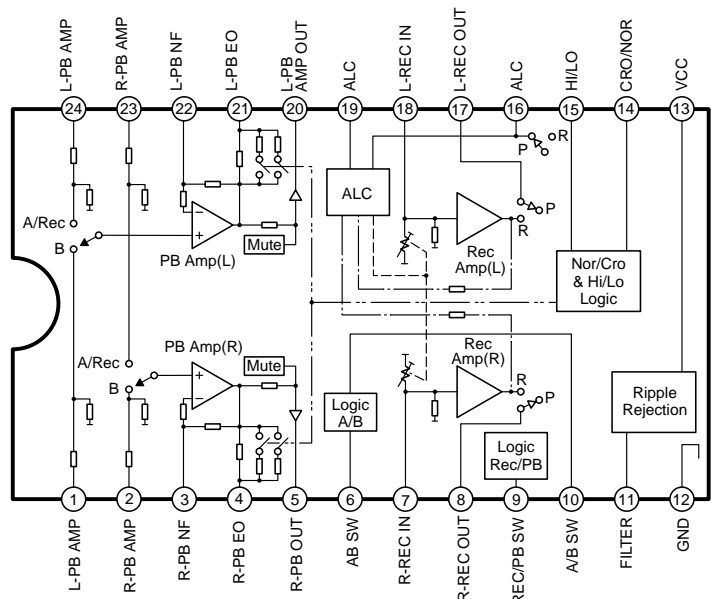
L-PB AMP
R-PB AMP
L-PB NF
L-PB EO
L-PB AMP OUT
ALC
L-REC IN
L-REC OUT
ALC
HI/LO
CRO/NOR
VCC

24
23
22
21
20
19
18
17
16
15
14
13

P
R
ALC
P
R
A/Rec
B
Mute
PB Amp(L)
Rec Amp(L)
Nor/Cro & Hi/Lo Logic
A/Rec
B
PB Amp(R)
Mute
Rec Amp(R)
R
P
Logic A/B
Logic Rec/PB
Ripple Rejection

1
2
3
4
5
6
7
8
9
10
11
12

L-PB AMP
R-PB AMP
R-PB NF
R-PB EO
R-PB OUT
AB SW
R-REC IN
R-REC OUT
REC/PB SW
A/B SW
FILTER
GND